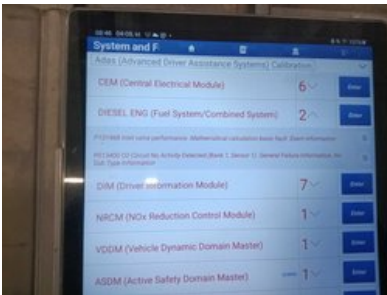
System and F

Adas (Advanced Driver Assistance Systems) Calibration

CEM (Central Electrical Module) 6 Enter

DIESEL ENG (Fuel System/Combined System) 2 Enter

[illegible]

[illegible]

DIM (Driver Information Module) 7 Enter

NRCM (NOx Reduction Control Module) 1 Enter

VDDM (Vehicle Dynamic Domain Master) 1 Enter

ASDM (Active Safety Domain Master) 1 Enter